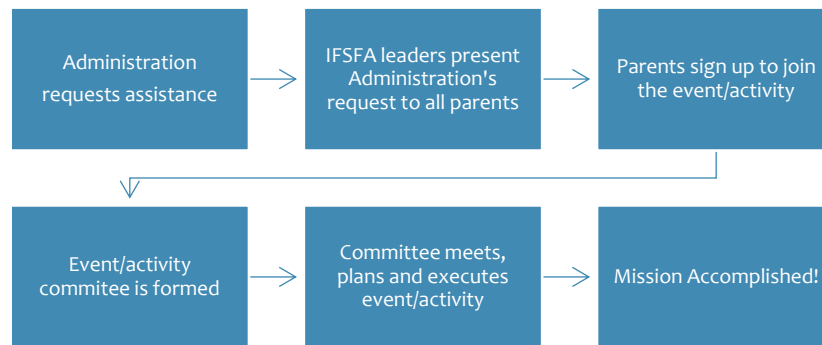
Administration requests assistance

IFSFA leaders present Administration's request to all parents

Parents sign up to join the event/activity

Event/activity commitee is formed

Committee meets, plans and executes event/activity

Mission Accomplished!